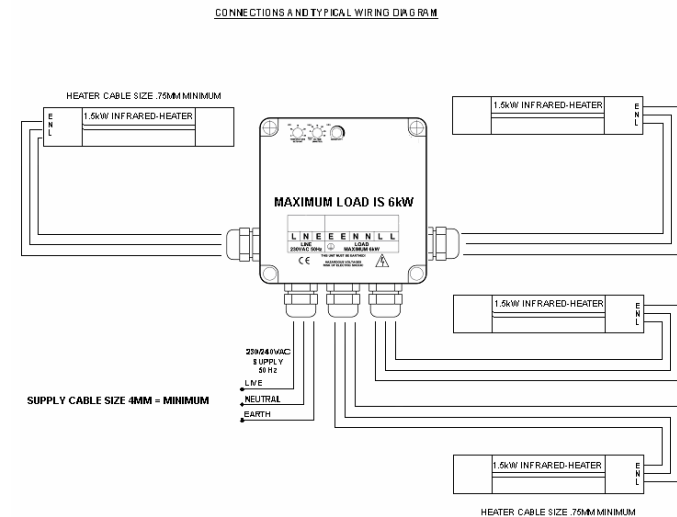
CONNECTIONS AND TYPICAL WIRING DIAGRAM

HEATER CABLE SIZE .75MM MINIMUM

E
N
L

1.5kW INFRARED-HEATER

1.5kW INFRARED-HEATER

E
N
L

MAXIMUM LOAD IS 6kW

L N E E E N N L L

LINE
230VAC 50Hz

LOAD
MAXIMUM 6kW

THIS UNIT MUST BE EARTHED

CE

1.5kW INFRARED-HEATER

E
N
L

230/240VAC
SUPPLY
50 Hz

LIVE

NEUTRAL

EARTH

SUPPLY CABLE SIZE 4MM = MINIMUM

1.5kW INFRARED-HEATER

E
N
L

HEATER CABLE SIZE .75MM MINIMUM